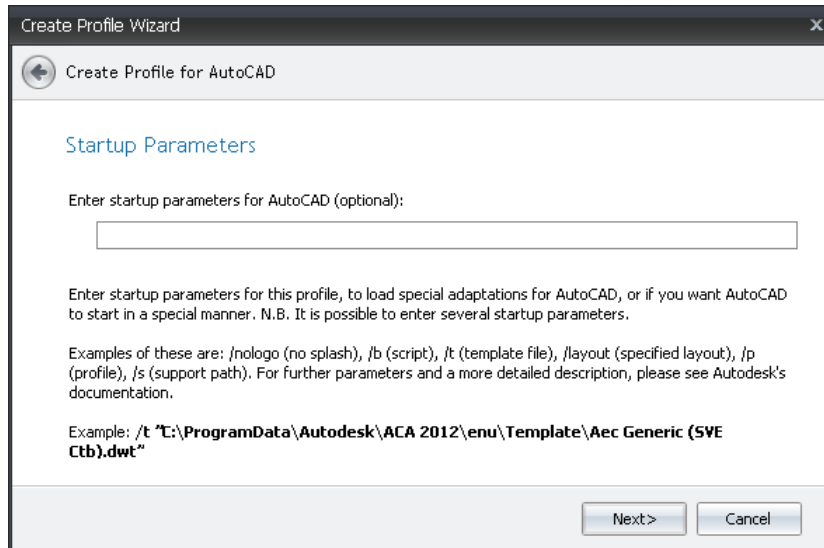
Create Profile Wizard

Create Profile for AutoCAD

Startup Parameters

Enter startup parameters for AutoCAD (optional):

Enter startup parameters for this profile, to load special adaptations for AutoCAD, or if you want AutoCAD to start in a special manner. N.B. It is possible to enter several startup parameters.

Examples of these are: /nologo (no splash), /b (script), /t (template file), /layout (specified layout), /p (profile), /s (support path). For further parameters and a more detailed description, please see Autodesk's documentation.

Example: /t "C:\ProgramData\Autodesk\ACA 2012\enu\Template\Aec Generic (SVE Ctb).dwt"

Next>

Cancel